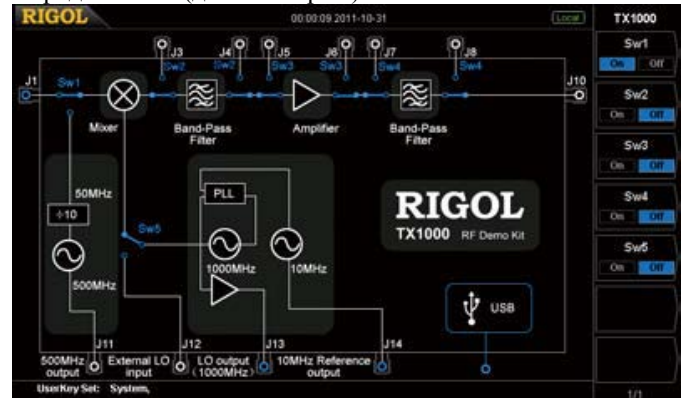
RIGOL

00:00:09 2011-10-31

Local

TX1000

Sw1
On Off

Sw2
On Off

Sw3
On Off

Sw4
On Off

Sw5
On Off

1/1

J1
Sw1
J3
Sw2
J4
Sw2
J5
Sw3
J6
Sw3
J7
Sw4
J8
Sw4
J10

Mixer
Band-Pass Filter
Amplifier
Band-Pass Filter

50MHz
÷10
500MHz

Sw5
PLL
1000MHz
10MHz

RIGOL
TX1000 RF Demo Kit

USB

J11
500MHz output
J12
External LO input
J13
LO output (1000MHz)
J14
10MHz Reference output

UserKey Set: System,